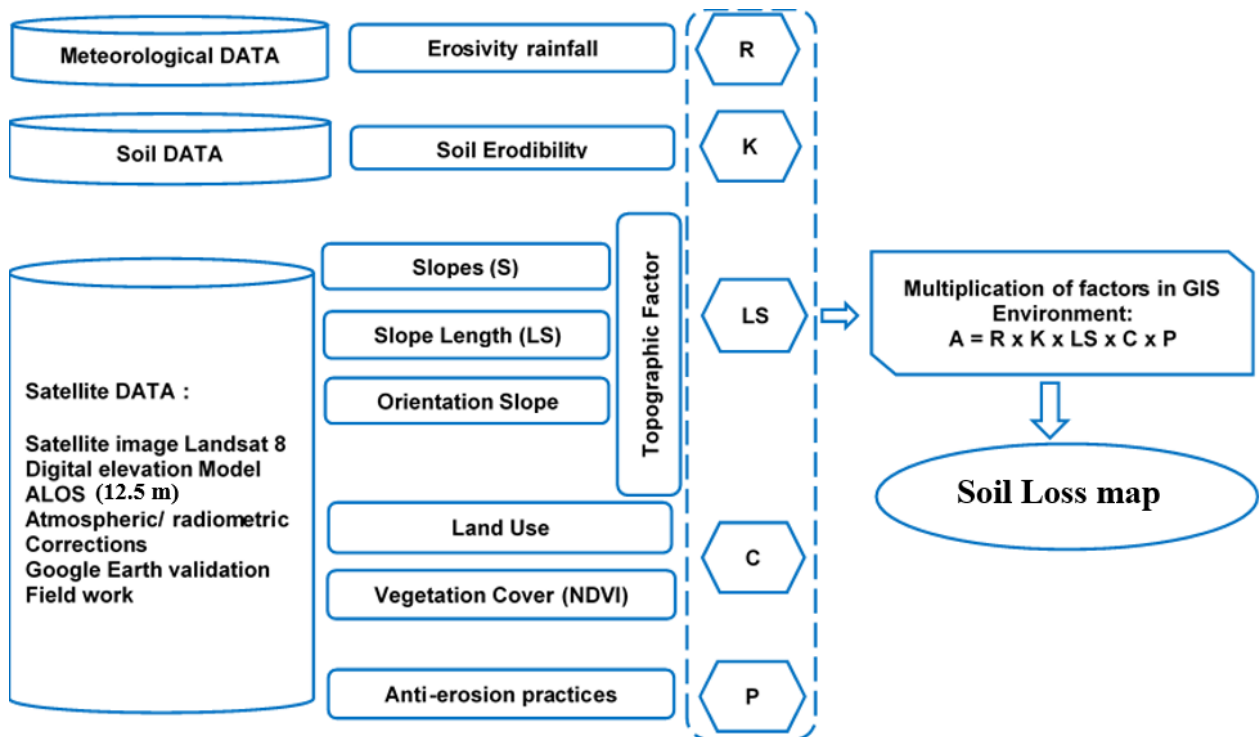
Meteorological DATA

Erosivity rainfall

R

Soil DATA

Soil Erodibility

K

Satellite DATA :

Satellite image Landsat 8
Digital elevation Model
ALOS (12.5 m)
Atmospheric/ radiometric Corrections
Google Earth validation
Field work

Slopes (S)

Slope Length (LS)

Orientation Slope

Topographic Factor

LS

Multiplication of factors in GIS Environment:
A = R x K x LS x C x P

Soil Loss map

Land Use

Vegetation Cover (NDVI)

C

Anti-erosion practices

P